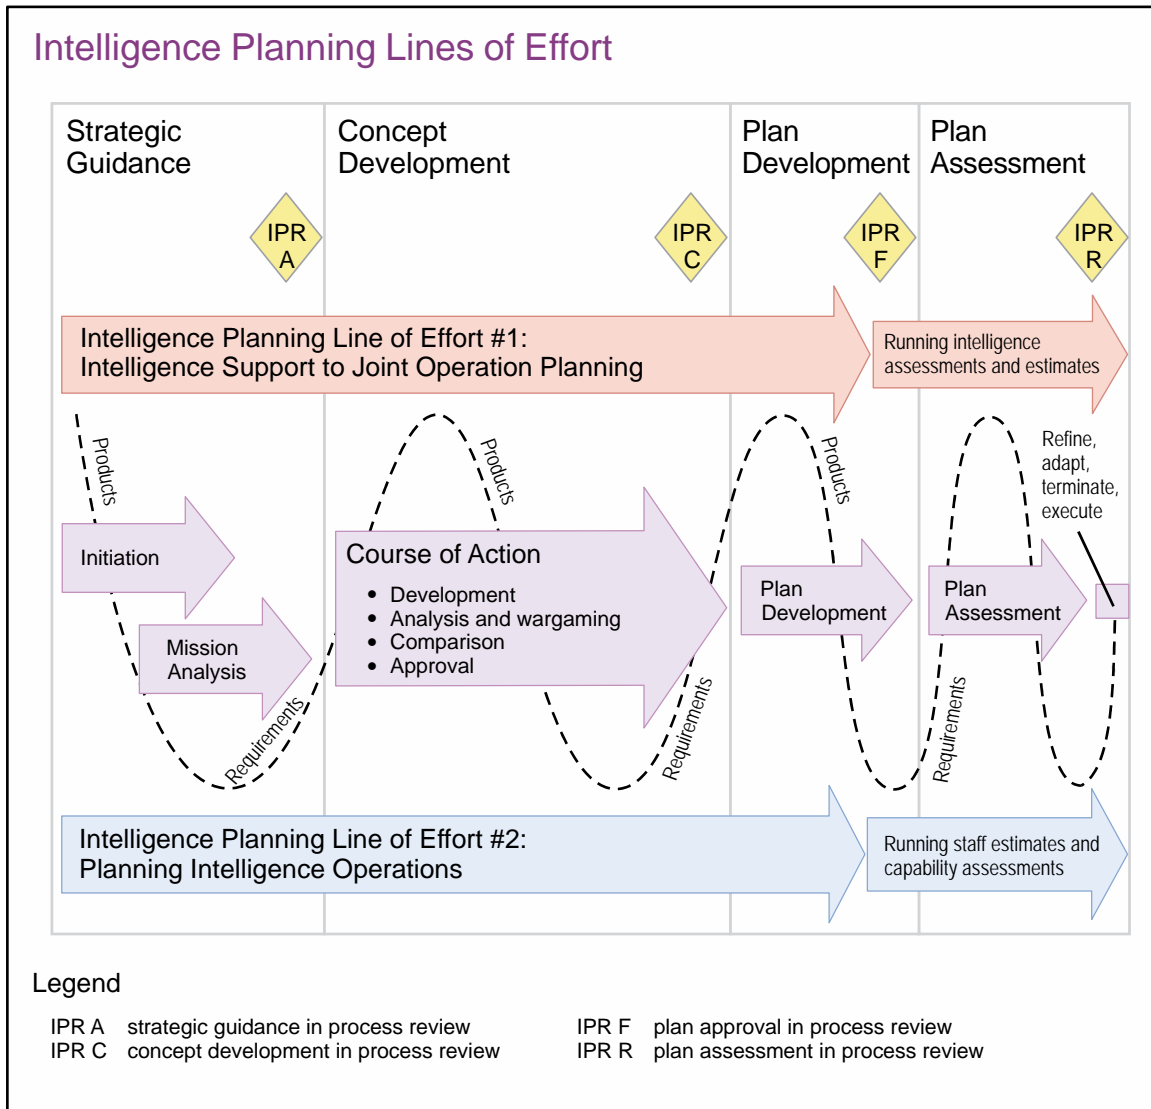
Intelligence Planning Lines of Effort

Strategic Guidance

Concept Development

Plan Development

Plan Assessment

IPR A

IPR C

IPR F

IPR R

Intelligence Planning Line of Effort #1: Intelligence Support to Joint Operation Planning

Running intelligence assessments and estimates

Products

Products

Products

Refine, adapt, terminate, execute

Initiation

Mission Analysis

Course of Action
• Development
• Analysis and wargaming
• Comparison
• Approval

Plan Development

Plan Assessment

Requirements

Requirements

Requirements

Intelligence Planning Line of Effort #2: Planning Intelligence Operations

Running staff estimates and capability assessments

Legend

IPR A strategic guidance in process review
IPR C concept development in process review
IPR F plan approval in process review
IPR R plan assessment in process review